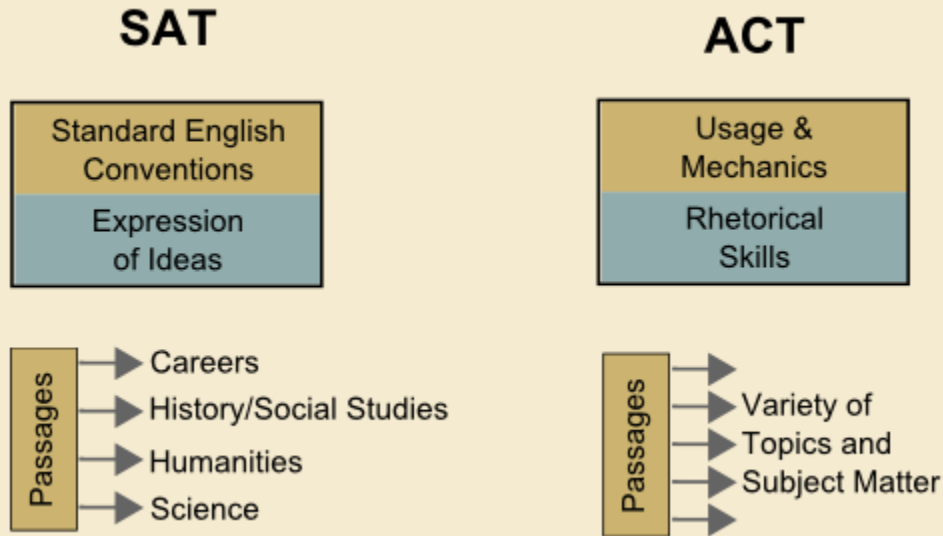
SAT

Standard English Conventions

Expression of Ideas

Passages

Careers

History/Social Studies

Humanities

Science

ACT

Usage & Mechanics

Rhetorical Skills

Passages

Variety of Topics and Subject Matter